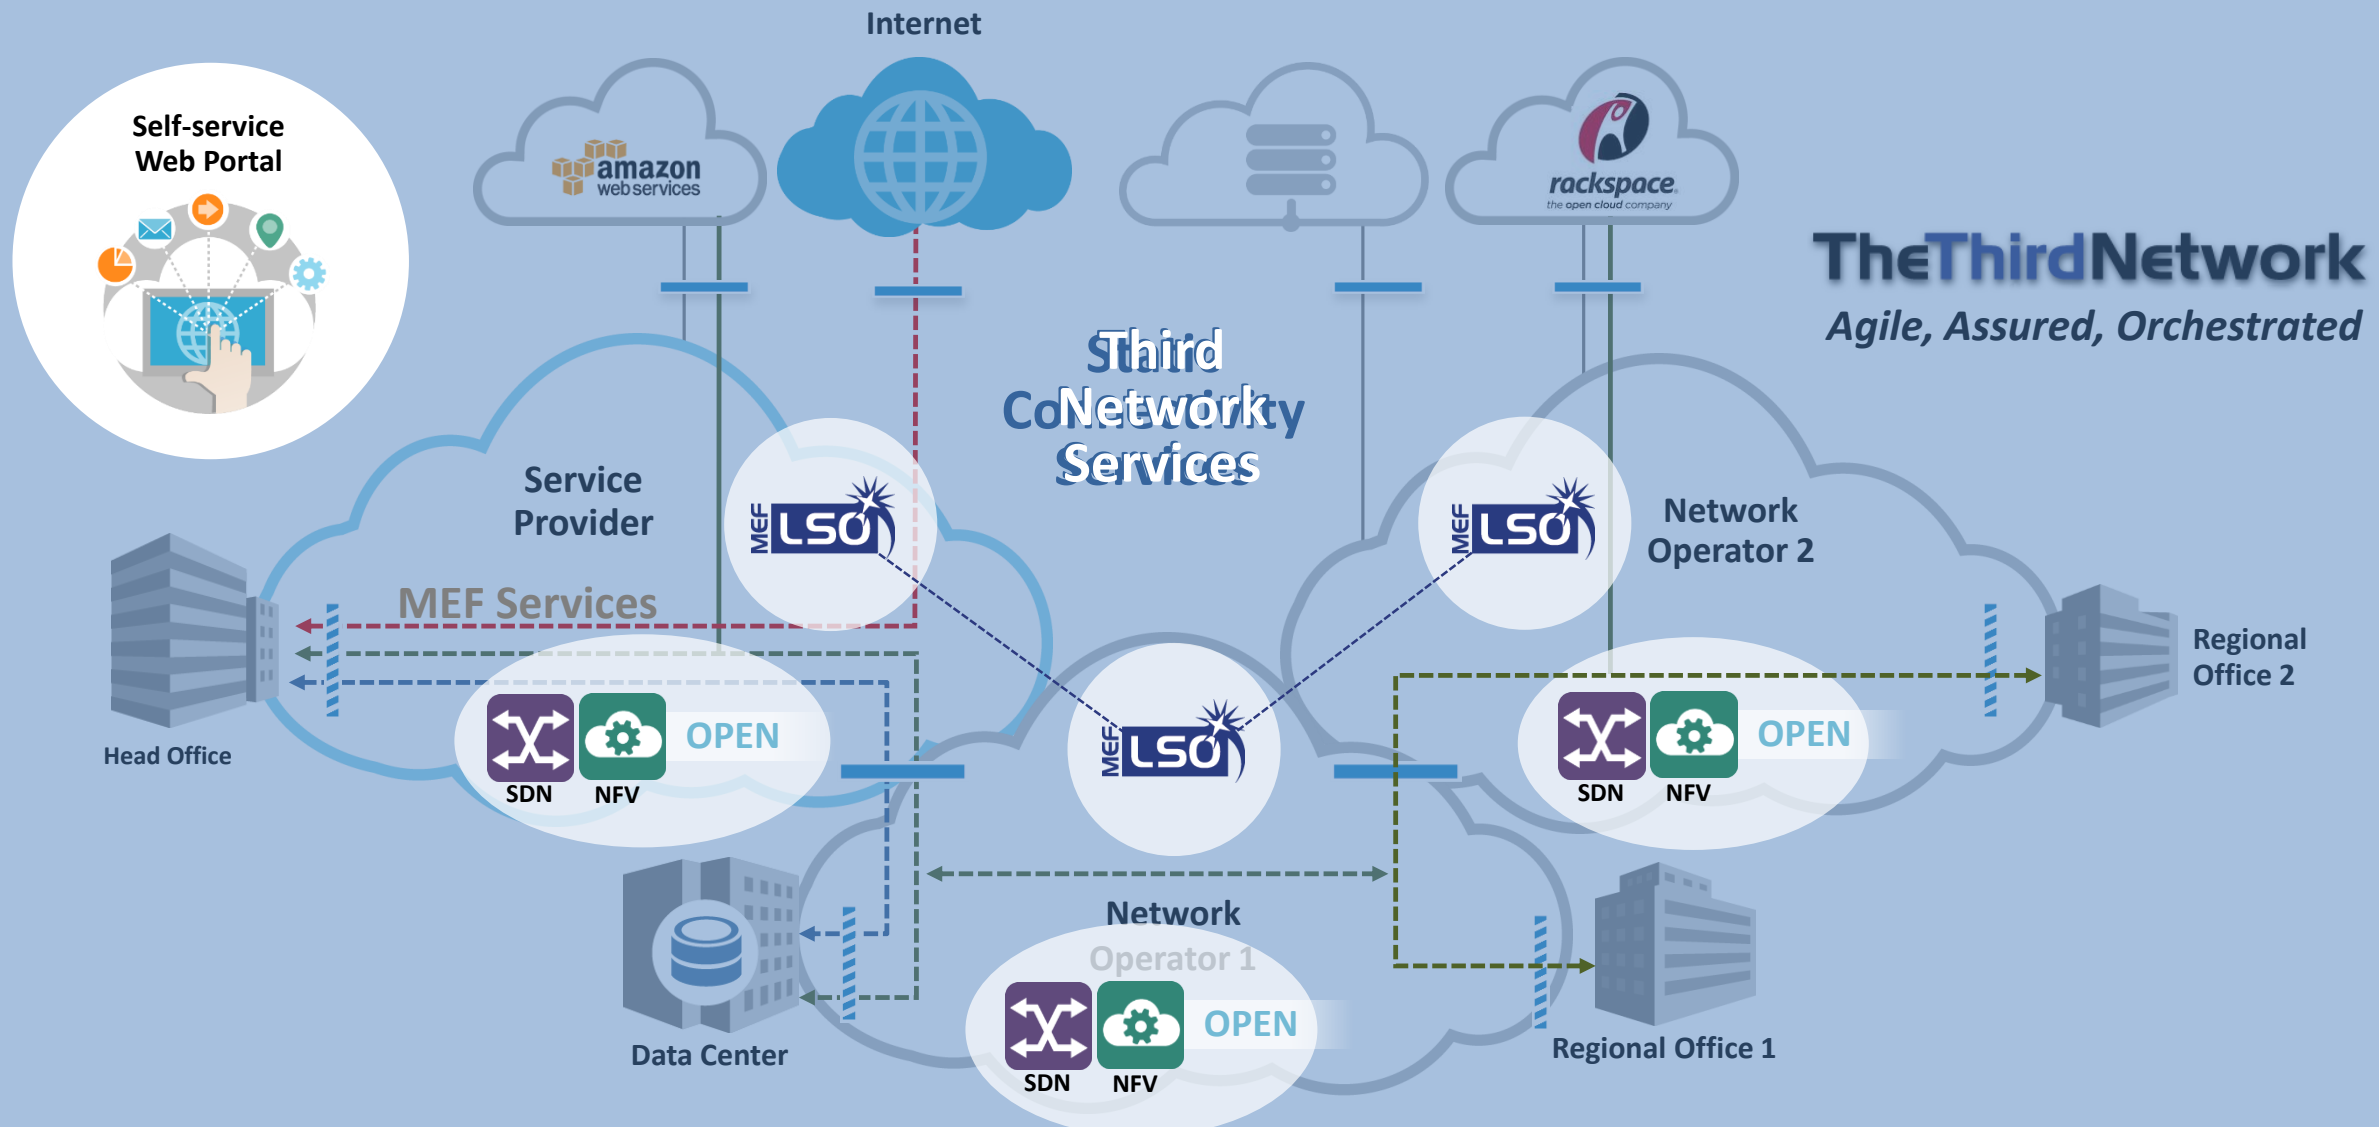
Internet

Self-service Web Portal

amazon web services

rackspace the open cloud company

TheThirdNetwork
Agile, Assured, Orchestrated

Third Network Services

Service Provider

MEF LSO

MEF Services

Head Office

SDN NFV OPEN

Network Operator 2

MEF LSO

Regional Office 2

SDN NFV OPEN

MEF LSO

Data Center

Network Operator 1

SDN NFV OPEN

Regional Office 1